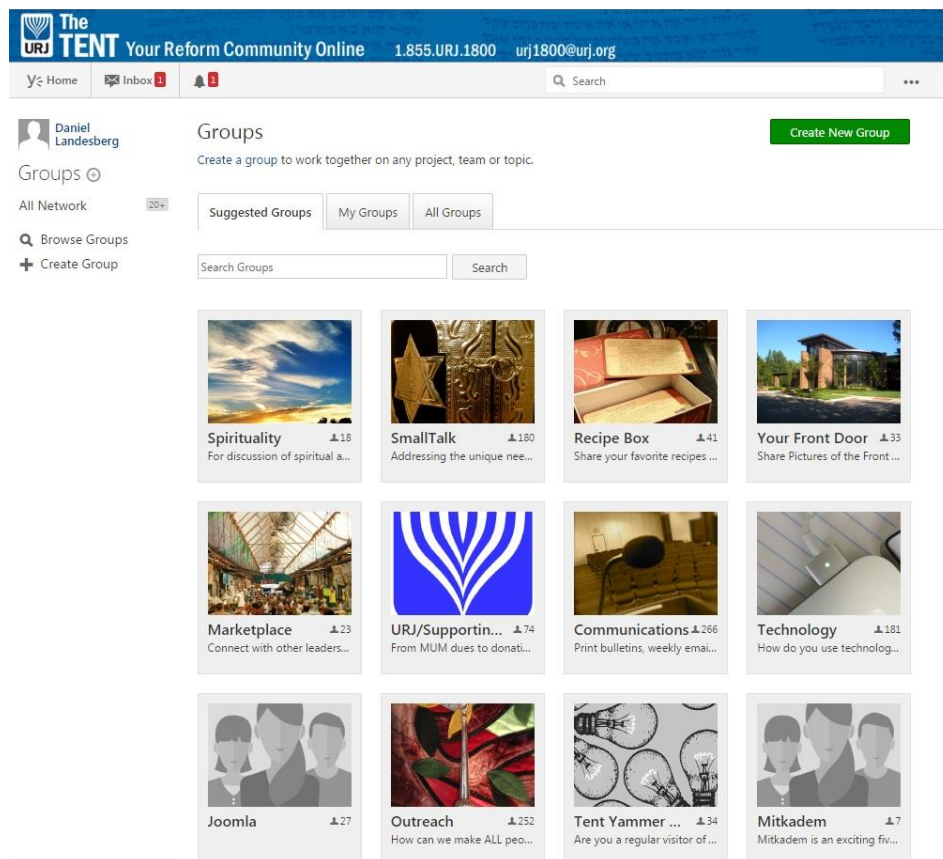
URJ The TENT Your Reform Community Online 1.855.URJ.1800 urj1800@urj.org

Home Inbox 1 1 Search •••

Daniel Landesberg

Groups

All Network 20+

Browse Groups

Create Group

Groups

Create a group to work together on any project, team or topic.

Create New Group

Suggested Groups | My Groups | All Groups

Search Groups Search

Spirituality 18
For discussion of spiritual a...

SmallTalk 180
Addressing the unique nee...

Recipe Box 41
Share your favorite recipes ...

Your Front Door 33
Share Pictures of the Front ...

Marketplace 23
Connect with other leaders...

URJ/Supportin... 74
From MUM dues to donati...

Communications 266
Print bulletins, weekly emai...

Technology 181
How do you use technolog...

Joomla 27

Outreach 252
How can we make ALL peo...

Tent Yammer ... 34
Are you a regular visitor of ...

Mitkadem 7
Mitkadem is an exciting fiv...